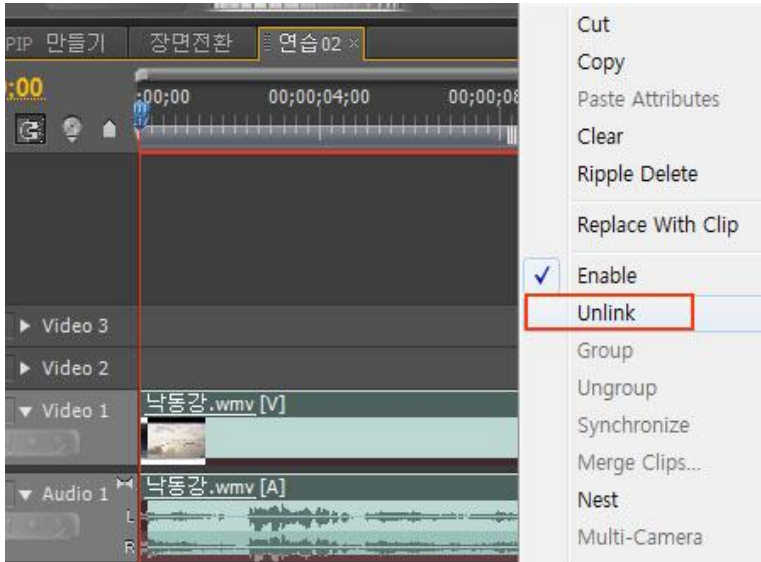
PIP 만들기
장면전환
연습02 ×
:00
;00;00
00;00;04;00
00;00;0
Video 3
Video 2
Video 1
낙동강.wmv [V]
Audio 1
낙동강.wmv [A]
L
R

Cut
Copy
Paste Attributes
Clear
Ripple Delete
Replace With Clip
✓ Enable
Unlink
Group
Ungroup
Synchronize
Merge Clips...
Nest
Multi-Camera